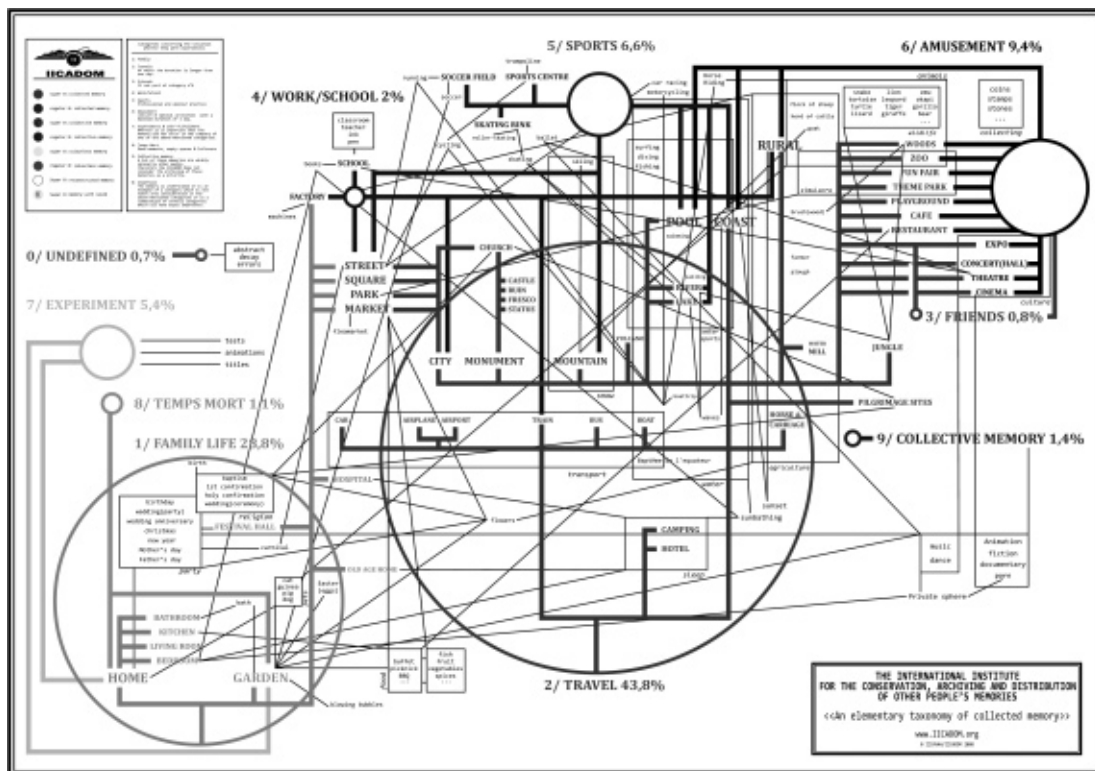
IICADOM

5/ SPORTS 6,6%

6/ AMUSEMENT 9,4%

4/ WORK/SCHOOL 2%

SOCCER FIELD
SPORTS CENTRE
SKATING RINK
SCHOOL
FACTORY
RURAL
POOL
COAST
WOODS
ZOO
FUN FAIR
THEME PARK
PLAYGROUND
CAFE
RESTAURANT
EXPO
CONCERT(HALL)
THEATRE
CINEMA

0/ UNDEFINED 0,7%

abstract
decay
errors

7/ EXPERIMENT 5,4%

tests
animations
titles

CHURCH
STREET
SQUARE
PARK
MARKET
CASTLE
RUIN
FRESCO
STATUE
CITY
MONUMENT
MOUNTAIN
JUNGLE

3/ FRIENDS 0,8%

8/ TEMPS MORT 1,1%

PILGRIMAGE SITES

1/ FAMILY LIFE 28,8%

CAR
AIRPLANE
AIRPORT
TRAIN
BUS
BOAT
HORSE & CARRIAGE

9/ COLLECTIVE MEMORY 1,4%

HOSPITAL
FESTIVAL HALL
OLD AGE HOME
CAMPING
HOTEL

birthday
wedding(party)
wedding anniversary
christmas
new year
mother's day
father's day

baptism
1st communion
holy confirmation
wedding(ceremony)

religion
carnival
party
transport
flowers
sunbathing
private sphere

BATHROOM
KITCHEN
LIVING ROOM
BEDROOM
HOME
GARDEN

blowing bubbles

2/ TRAVEL 43,8%

animation
fiction
documentary
porn

THE INTERNATIONAL INSTITUTE FOR THE CONSERVATION, ARCHIVING AND DISTRIBUTION OF OTHER PEOPLE'S MEMORIES

<<An elementary taxonomy of collected memory>>

www.IICADOM.org